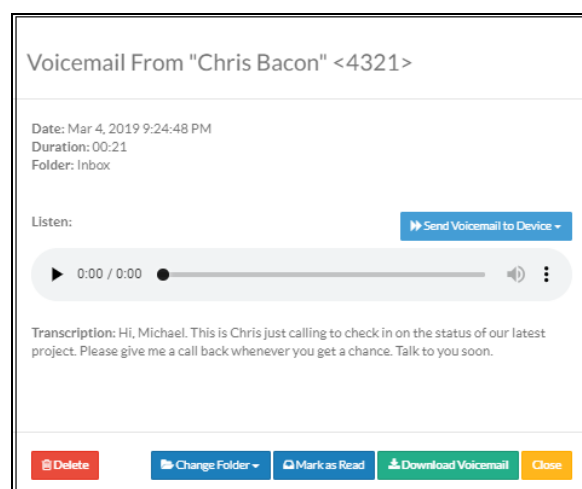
Voicemail From "Chris Bacon" <4321>

Date: Mar 4, 2019 9:24:48 PM
Duration: 00:21
Folder: Inbox

Listen:

Send Voicemail to Device

0:00 / 0:00

Transcription: Hi, Michael. This is Chris just calling to check in on the status of our latest project. Please give me a call back whenever you get a chance. Talk to you soon.

Delete

Change Folder

Mark as Read

Download Voicemail

Close